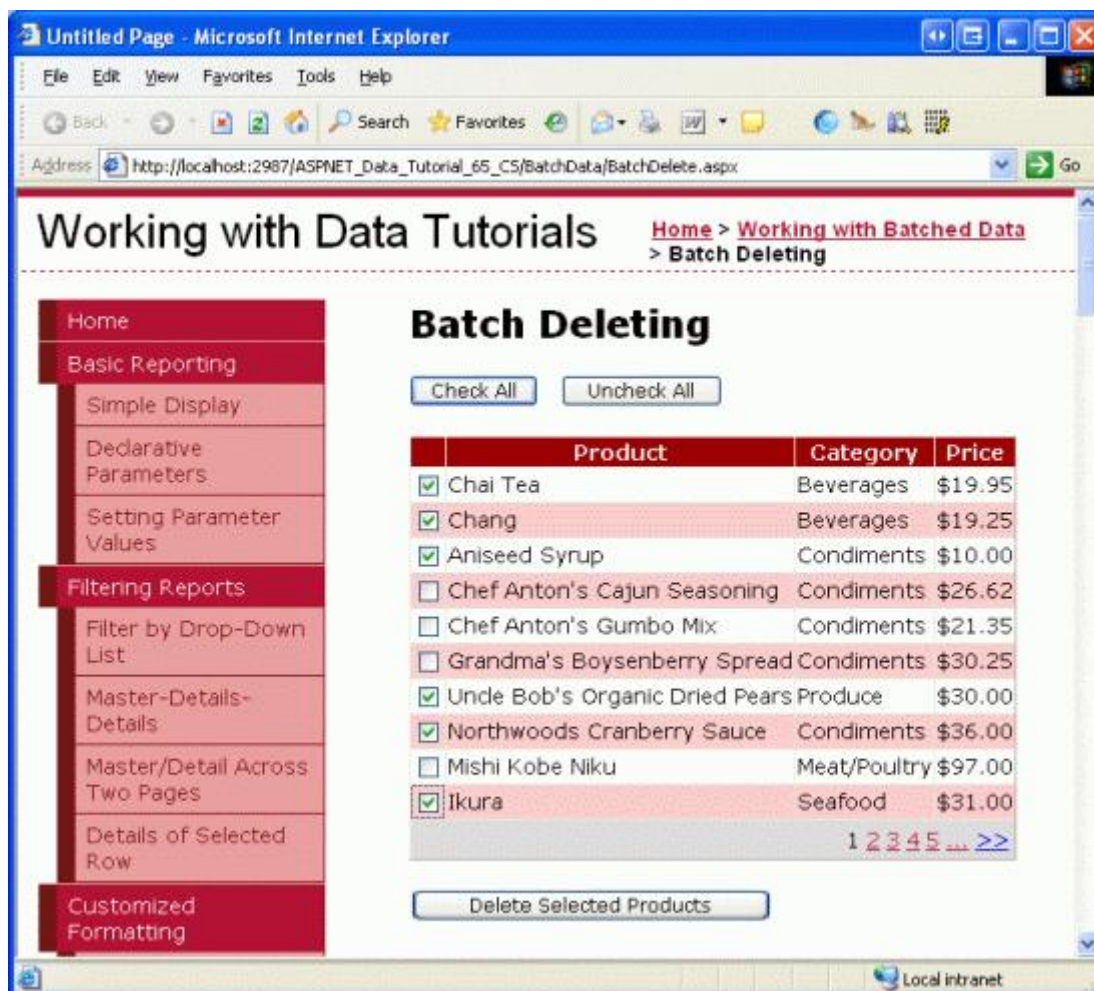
Untitled Page - Microsoft Internet Explorer

File Edit View Favorites Tools Help

Back Search Favorites

Address http://localhost:2987/ASPNET_Data_Tutorial_65_CS/BatchData/BatchDelete.aspx Go

Working with Data Tutorials

Home > Working with Batched Data > Batch Deleting

Home
Basic Reporting
Simple Display
Declarative Parameters
Setting Parameter Values
Filtering Reports
Filter by Drop-Down List
Master-Details-Details
Master/Detail Across Two Pages
Details of Selected Row
Customized Formatting

Batch Deleting

Check All Uncheck All

| | Product | Category | Price |
|---|---|---|---|
| ☑ | Chai Tea | Beverages | \$19.95 |
| ☑ | Chang | Beverages | \$19.25 |
| ☑ | Aniseed Syrup | Condiments | \$10.00 |
| ☐ | Chef Anton's Cajun Seasoning | Condiments | \$26.62 |
| ☐ | Chef Anton's Gumbo Mix | Condiments | \$21.35 |
| ☐ | Grandma's Boysenberry Spread | Condiments | \$30.25 |
| ☑ | Uncle Bob's Organic Dried Pears | Produce | \$30.00 |
| ☑ | Northwoods Cranberry Sauce | Condiments | \$36.00 |
| ☐ | Mishi Kobe Niku | Meat/Poultry | \$97.00 |
| ☑ | Ikura | Seafood | \$31.00 |

1 2 3 4 5 ... >>

Delete Selected Products

Local intranet